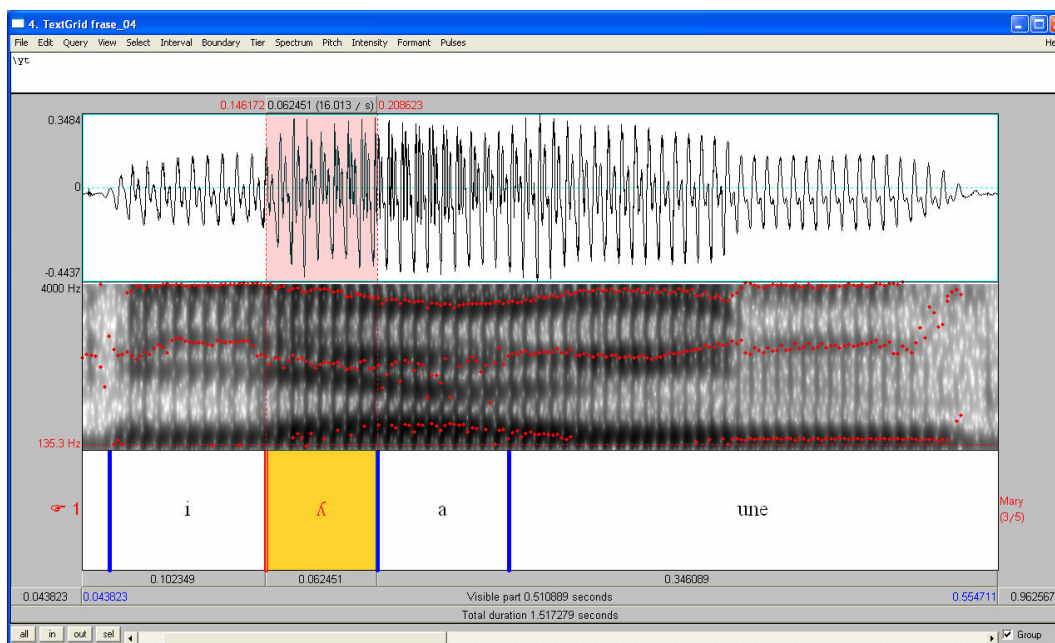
4. TextGrid frase_04

File Edit Query View Select Interval Boundary Tier Spectrum Pitch Intensity Formant Pulses He

\yt

0.146172 0.062451 (16.013 / s) 0.208623

0.3484

0

-0.4437

4000 Hz

135.3 Hz

1

i

ʎ

a

une

Mary (3/5)

0.102349

0.062451

0.346089

0.043823 0.043823 Visible part 0.510889 seconds 0.554711 0.962567

Total duration 1.517279 seconds

all in out sel

Group